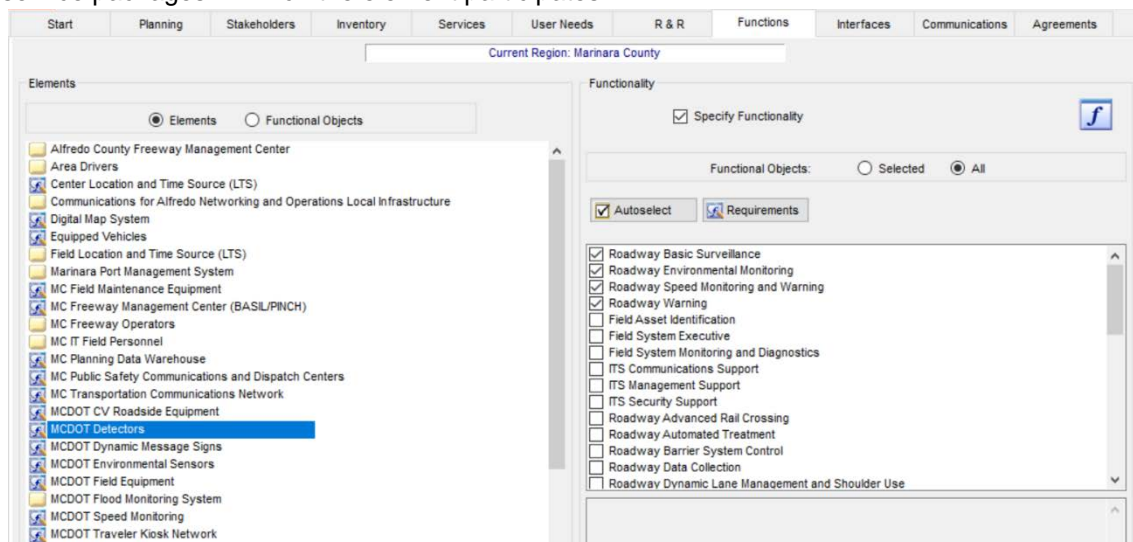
service packages in which the element participates.

Start | Planning | Stakeholders | Inventory | Services | User Needs | R & R | Functions | Interfaces | Communications | Agreements

Current Region: Marinara County

Elements

Elements
Functional Objects

Alfredo County Freeway Management Center
Area Drivers
Center Location and Time Source (LTS)
Communications for Alfredo Networking and Operations Local Infrastructure
Digital Map System
Equipped Vehicles
Field Location and Time Source (LTS)
Marinara Port Management System
MC Field Maintenance Equipment
MC Freeway Management Center (BASIL/PINCH)
MC Freeway Operators
MC IT Field Personnel
MC Planning Data Warehouse
MC Public Safety Communications and Dispatch Centers
MC Transportation Communications Network
MCDOT CV Roadside Equipment
MCDOT Detectors
MCDOT Dynamic Message Signs
MCDOT Environmental Sensors
MCDOT Field Equipment
MCDOT Flood Monitoring System
MCDOT Speed Monitoring
MCDOT Traveler Kiosk Network

Functionality

Specify Functionality

$f$

Functional Objects:
Selected
All

Autoselect
Requirements

Roadway Basic Surveillance
Roadway Environmental Monitoring
Roadway Speed Monitoring and Warning
Roadway Warning
Field Asset Identification
Field System Executive
Field System Monitoring and Diagnostics
ITS Communications Support
ITS Management Support
ITS Security Support
Roadway Advanced Rail Crossing
Roadway Automated Treatment
Roadway Barrier System Control
Roadway Data Collection
Roadway Dynamic Lane Management and Shoulder Use